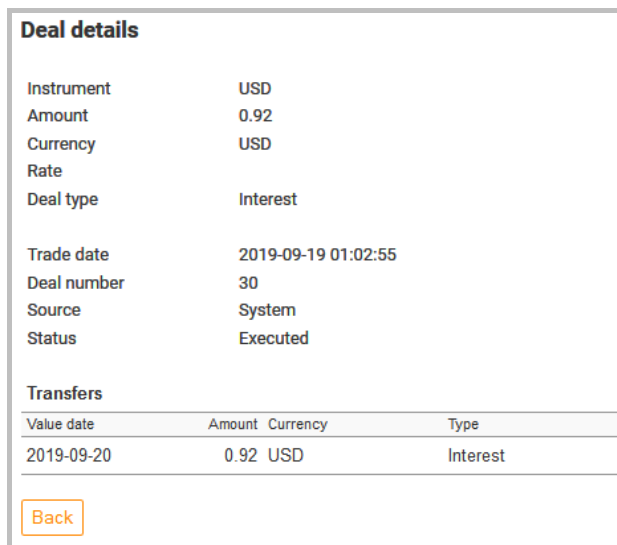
Deal details

| | |
|---|---|
| Instrument | USD |
| Amount | 0.92 |
| Currency | USD |
| Rate | |
| Deal type | Interest |

| | |
|---|---|
| Trade date | 2019-09-19 01:02:55 |
| Deal number | 30 |
| Source | System |
| Status | Executed |

Transfers

| Value date | Amount | Currency | Type |
|---|---|---|---|
| 2019-09-20 | 0.92 | USD | Interest |

Back